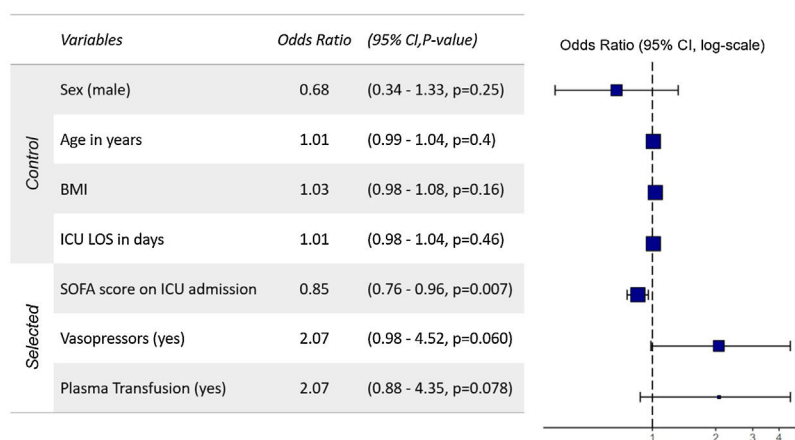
| | Variables | Odds Ratio | (95% CI,P-value) |
|---|---|---|---|
| Control | Sex (male) | 0.68 | (0.34 - 1.33, p=0.25) |
| | Age in years | 1.01 | (0.99 - 1.04, p=0.4) |
| | BMI | 1.03 | (0.98 - 1.08, p=0.16) |
| | ICU LOS in days | 1.01 | (0.98 - 1.04, p=0.46) |
| Selected | SOFA score on ICU admission | 0.85 | (0.76 - 0.96, p=0.007) |
| | Vasopressors (yes) | 2.07 | (0.98 - 4.52, p=0.060) |
| | Plasma Transfusion (yes) | 2.07 | (0.88 - 4.35, p=0.078) |

Odds Ratio (95% CI, log-scale)

1 2 3 4